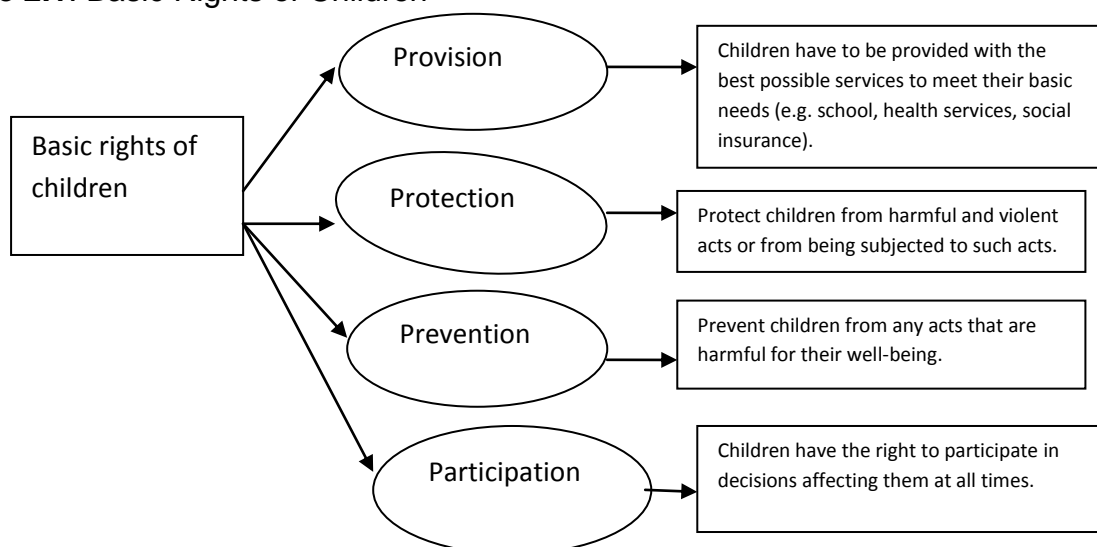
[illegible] Basic Rights of Children

Basic rights of children

Provision

Children have to be provided with the best possible services to meet their basic needs (e.g. school, health services, social insurance).

Protection

Protect children from harmful and violent acts or from being subjected to such acts.

Prevention

Prevent children from any acts that are harmful for their well-being.

Participation

Children have the right to participate in decisions affecting them at all times.